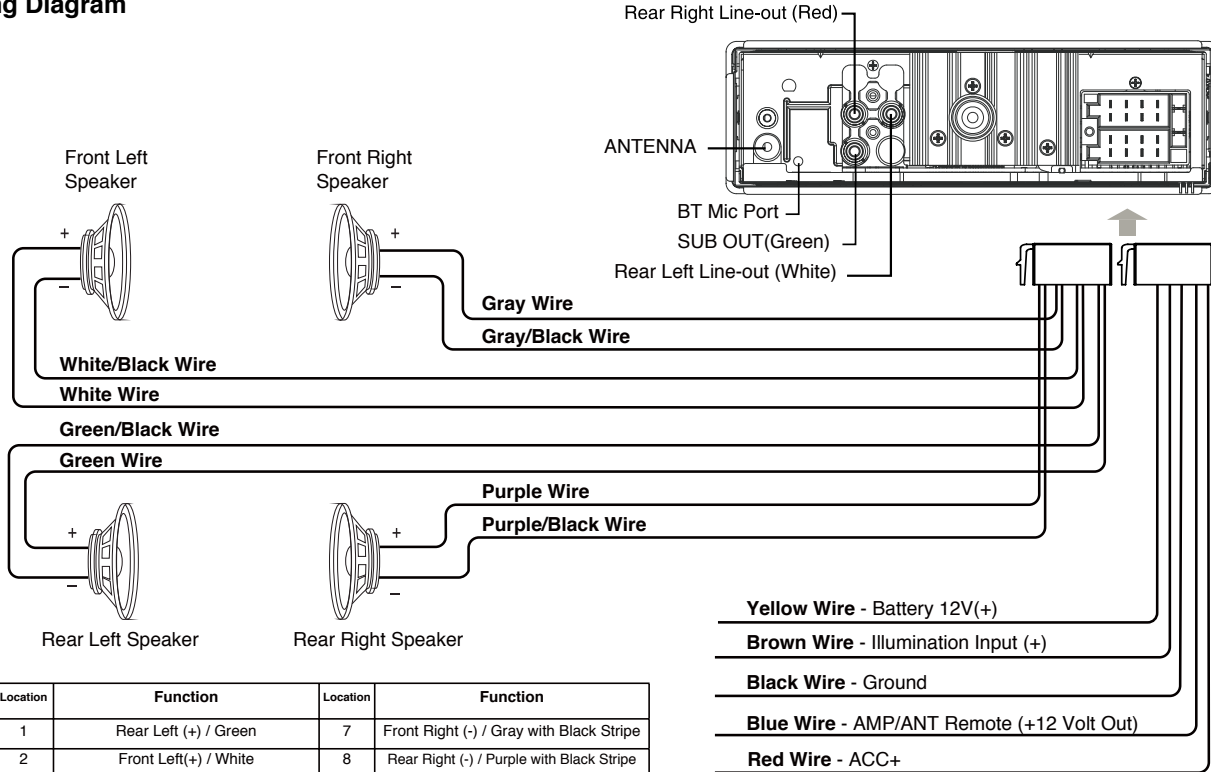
ng Diagram

Rear Right Line-out (Red)

ANTENNA

BT Mic Port

SUB OUT(Green)

Rear Left Line-out (White)

Front Left Speaker

Front Right Speaker

+

–

+

–

Gray Wire

Gray/Black Wire

White/Black Wire

White Wire

Green/Black Wire

Green Wire

Purple Wire

Purple/Black Wire

+

–

+

–

Rear Left Speaker

Rear Right Speaker

Yellow Wire - Battery 12V(+)

Brown Wire - Illumination Input (+)

Black Wire - Ground

Blue Wire - AMP/ANT Remote (+12 Volt Out)

Red Wire - ACC+

| Location | Function | Location | Function |
|---|---|---|---|
| 1 | Rear Left (+) / Green | 7 | Front Right (-) / Gray with Black Stripe |
| 2 | Front Left(+) / White | 8 | Rear Right (-) / Purple with Black Stripe |